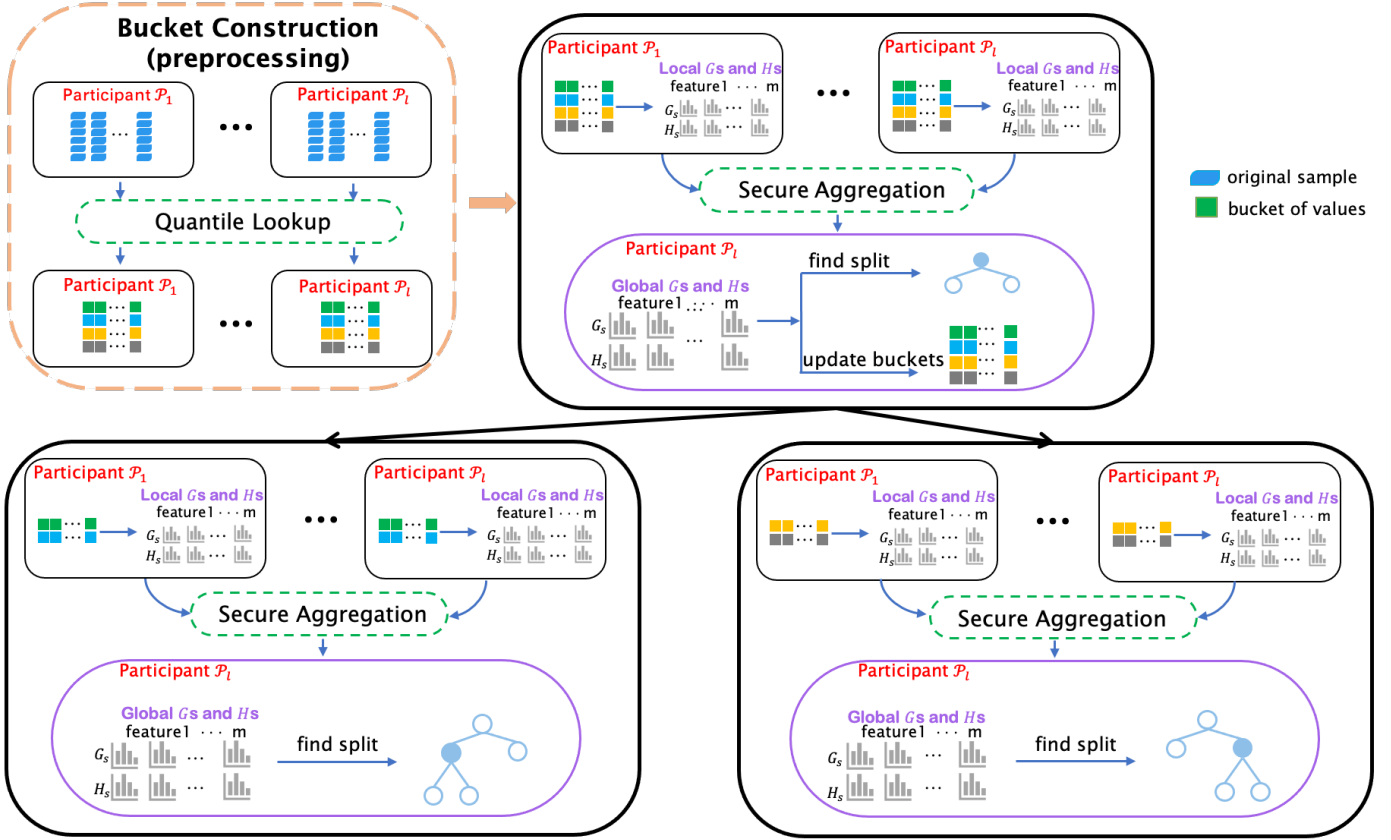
Bucket Construction (preprocessing)

Participant $\mathcal{P}_1$

Participant $\mathcal{P}_l$

Quantile Lookup

Participant $\mathcal{P}_1$

Participant $\mathcal{P}_l$

Participant $\mathcal{P}_1$

Local $G$s and $H$s

feature1 · · · m

$G_s$

$H_s$

Participant $\mathcal{P}_l$

Local $G$s and $H$s

feature1 · · · m

$G_s$

$H_s$

Secure Aggregation

Participant $\mathcal{P}_l$

Global $G$s and $H$s

feature1 · · · m

$G_s$

$H_s$

find split

update buckets

original sample

bucket of values

Participant $\mathcal{P}_1$

Local $G$s and $H$s

feature1 · · · m

$G_s$

$H_s$

Participant $\mathcal{P}_l$

Local $G$s and $H$s

feature1 · · · m

$G_s$

$H_s$

Secure Aggregation

Participant $\mathcal{P}_l$

Global $G$s and $H$s

feature1 · · · m

$G_s$

$H_s$

find split

Participant $\mathcal{P}_1$

Local $G$s and $H$s

feature1 · · · m

$G_s$

$H_s$

Participant $\mathcal{P}_l$

Local $G$s and $H$s

feature1 · · · m

$G_s$

$H_s$

Secure Aggregation

Participant $\mathcal{P}_l$

Global $G$s and $H$s

feature1 · · · m

$G_s$

$H_s$

find split